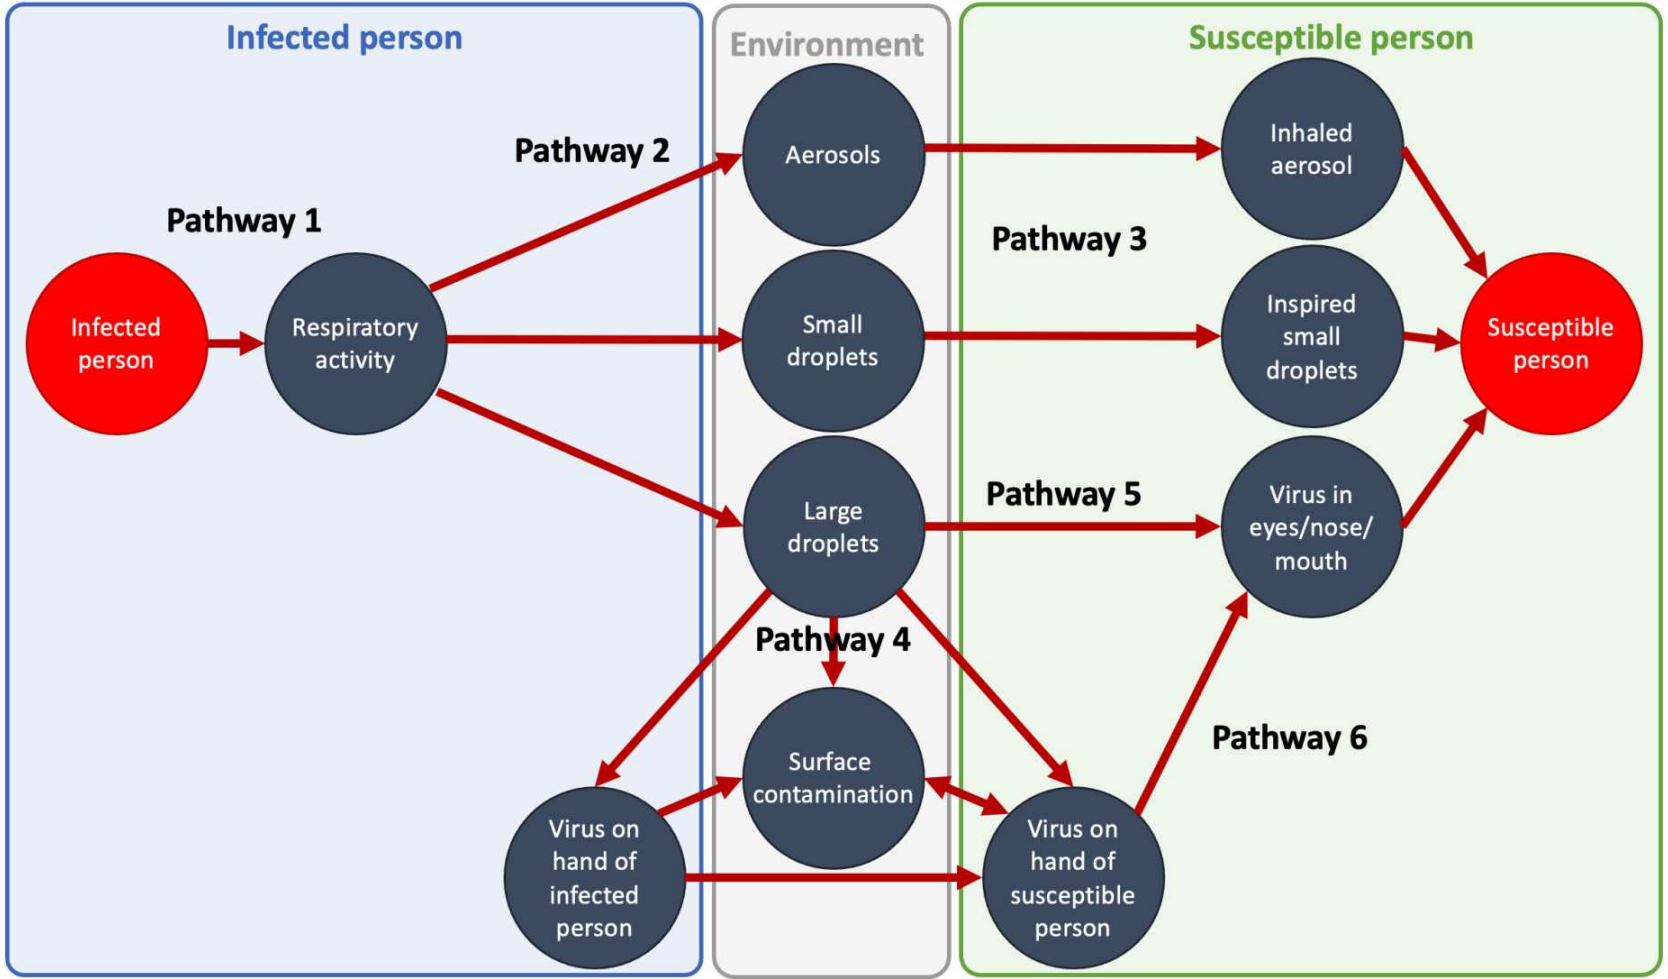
Infected person

Environment

Susceptible person

Pathway 2

Pathway 1

Infected person

Respiratory activity

Aerosols

Small droplets

Large droplets

Pathway 3

Inhaled aerosol

Inspired small droplets

Susceptible person

Pathway 5

Virus in eyes/nose/ mouth

Pathway 4

Surface contamination

Pathway 6

Virus on hand of infected person

Virus on hand of susceptible person